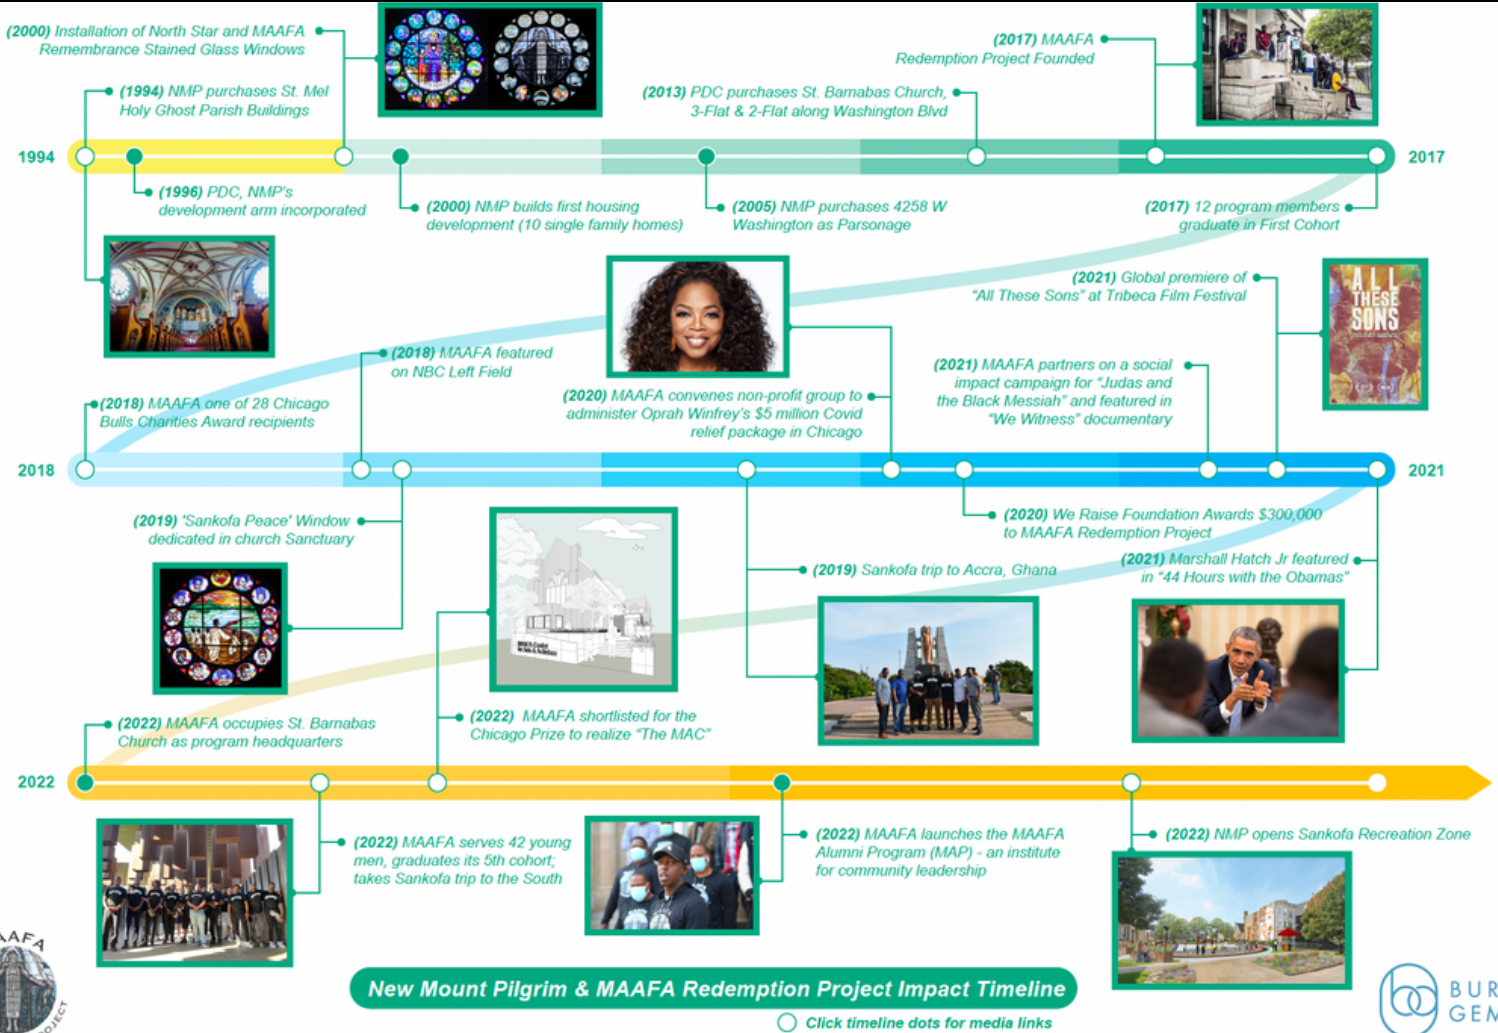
(2000) Installation of North Star and MAAFA Remembrance Stained Glass Windows

(1994) NMP purchases St. Mel Holy Ghost Parish Buildings

(2017) MAAFA Redemption Project Founded

(2013) PDC purchases St. Barnabas Church, 3-Flat & 2-Flat along Washington Blvd

1994

2017

(1996) PDC, NMP's development arm incorporated

(2000) NMP builds first housing development (10 single family homes)

(2005) NMP purchases 4258 W Washington as Parsonage

(2017) 12 program members graduate in First Cohort

(2021) Global premiere of "All These Sons" at Tribeca Film Festival

ALL THESE SONS

(2018) MAAFA featured on NBC Left Field

(2018) MAAFA one of 28 Chicago Bulls Charities Award recipients

(2020) MAAFA convenes non-profit group to administer Oprah Winfrey's $5 million Covid relief package in Chicago

(2021) MAAFA partners on a social impact campaign for "Judas and the Black Messiah" and featured in "We Witness" documentary

2018

2021

(2019) 'Sankofa Peace' Window dedicated in church Sanctuary

(2020) We Raise Foundation Awards $300,000 to MAAFA Redemption Project

(2019) Sankofa trip to Accra, Ghana

(2021) Marshall Hatch Jr featured in "44 Hours with the Obamas"

(2022) MAAFA occupies St. Barnabas Church as program headquarters

(2022) MAAFA shortlisted for the Chicago Prize to realize "The MAC"

2022

(2022) MAAFA serves 42 young men, graduates its 5th cohort; takes Sankofa trip to the South

(2022) MAAFA launches the MAAFA Alumni Program (MAP) - an institute for community leadership

(2022) NMP opens Sankofa Recreation Zone

New Mount Pilgrim & MAAFA Redemption Project Impact Timeline

Click timeline dots for media links

MAAFA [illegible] OJECT

BUR GEM